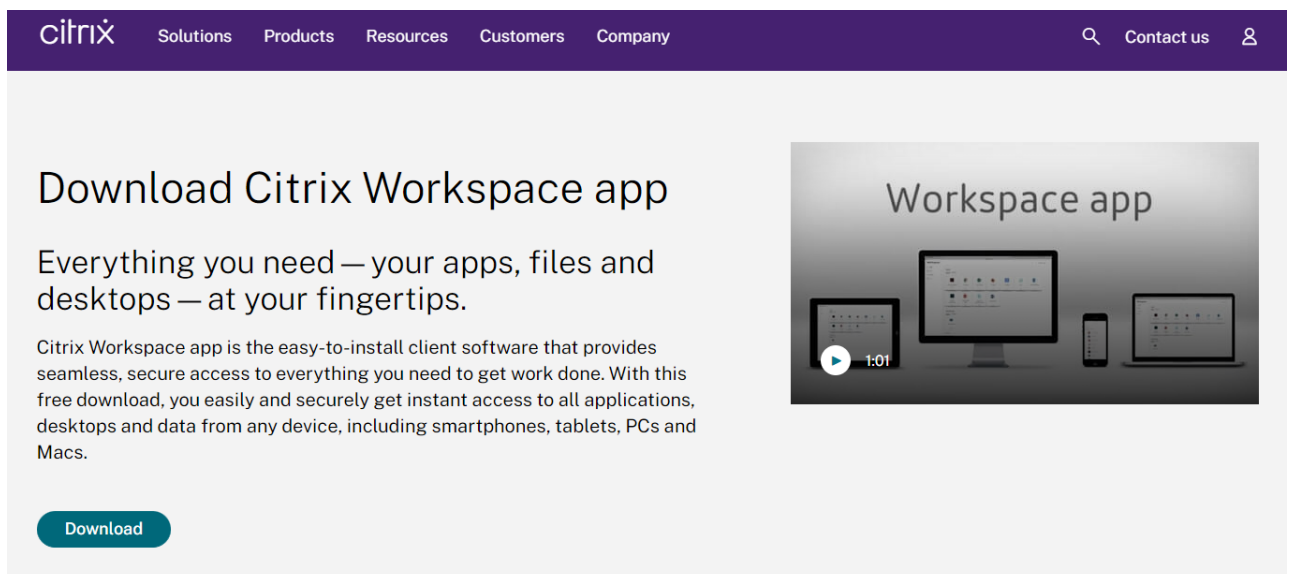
citrix Solutions Products Resources Customers Company Contact us

Download Citrix Workspace app

Everything you need — your apps, files and desktops — at your fingertips.

Citrix Workspace app is the easy-to-install client software that provides seamless, secure access to everything you need to get work done. With this free download, you easily and securely get instant access to all applications, desktops and data from any device, including smartphones, tablets, PCs and Macs.

Download

Workspace app

1:01